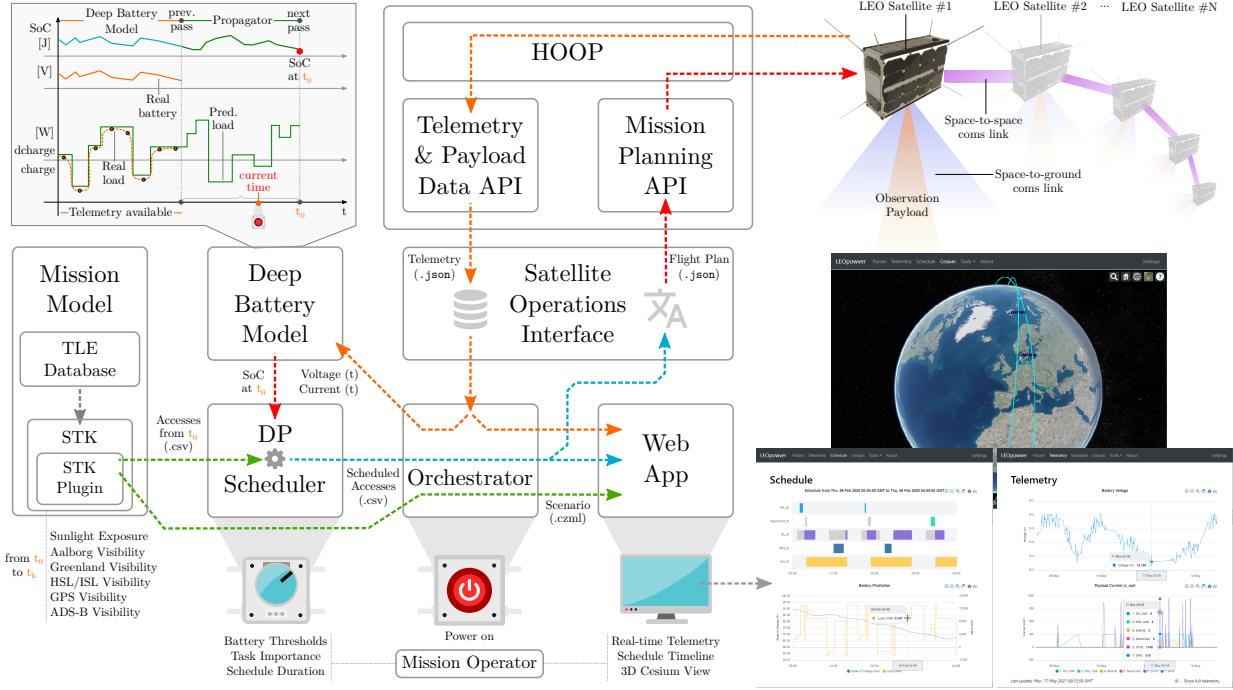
SoC [J]
Deep Battery Model
prev. pass
Propagator
next pass
SoC at $t_0$
[V]
Real battery
[W]
dcharge
charge
Pred. load
Real load
current time
Telemetry available
$t_0$
t

HOOP
Telemetry & Payload Data API
Mission Planning API

LEO Satellite #1
LEO Satellite #2
···
LEO Satellite #N
Space-to-space coms link
Space-to-ground coms link
Observation Payload

Mission Model
TLE Database
STK
STK Plugin

Deep Battery Model
SoC at $t_0$
Voltage (t) Current (t)

Telemetry (.json)
Satellite Operations Interface
Flight Plan (.json)

Accesses from $t_0$ (.csv)
DP Scheduler
Scheduled Accesses (.csv)
Orchestrator
Scenario (.czml)
Web App

Sunlight Exposure
Aalborg Visibility
Greenland Visibility
HSL/ISL Visibility
GPS Visibility
ADS-B Visibility
from $t_0$ to $t_h$

Battery Thresholds
Task Importance
Schedule Duration
Power on
Mission Operator
Real-time Telemetry
Schedule Timeline
3D Cesium View

LEOpower Passes Telemetry Schedule Cesium Tools About Settings
LEOpower Passes Telemetry Schedule Cesium Tools About Settings
Schedule
Battery Prediction
LEOpower Passes Telemetry Schedule Cesium Tools About Settings
Telemetry
Battery Voltage
Payload Current
Last update: Mon, 17 May 2021 08:15:59 GMT
Show full telemetry